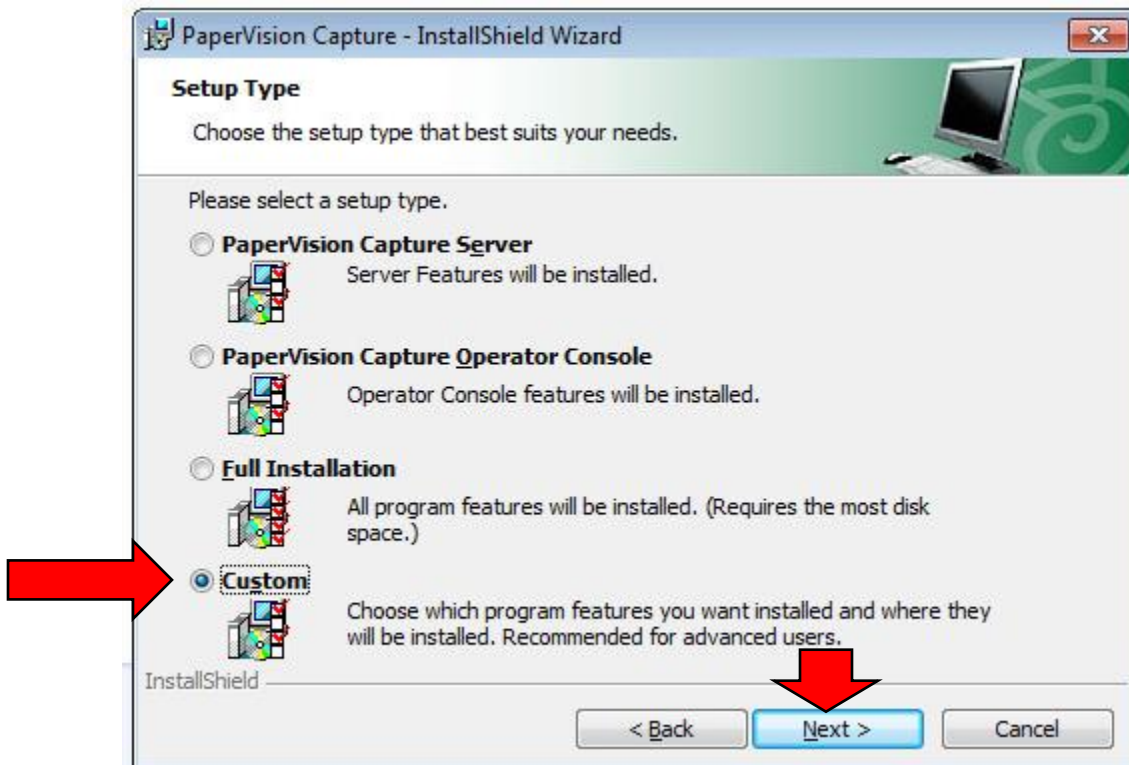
PaperVision Capture - InstallShield Wizard

Setup Type

Choose the setup type that best suits your needs.

Please select a setup type.

PaperVision Capture Server

Server Features will be installed.

PaperVision Capture Operator Console

Operator Console features will be installed.

Full Installation

All program features will be installed. (Requires the most disk space.)

Custom

Choose which program features you want installed and where they will be installed. Recommended for advanced users.

InstallShield

< Back

Next >

Cancel